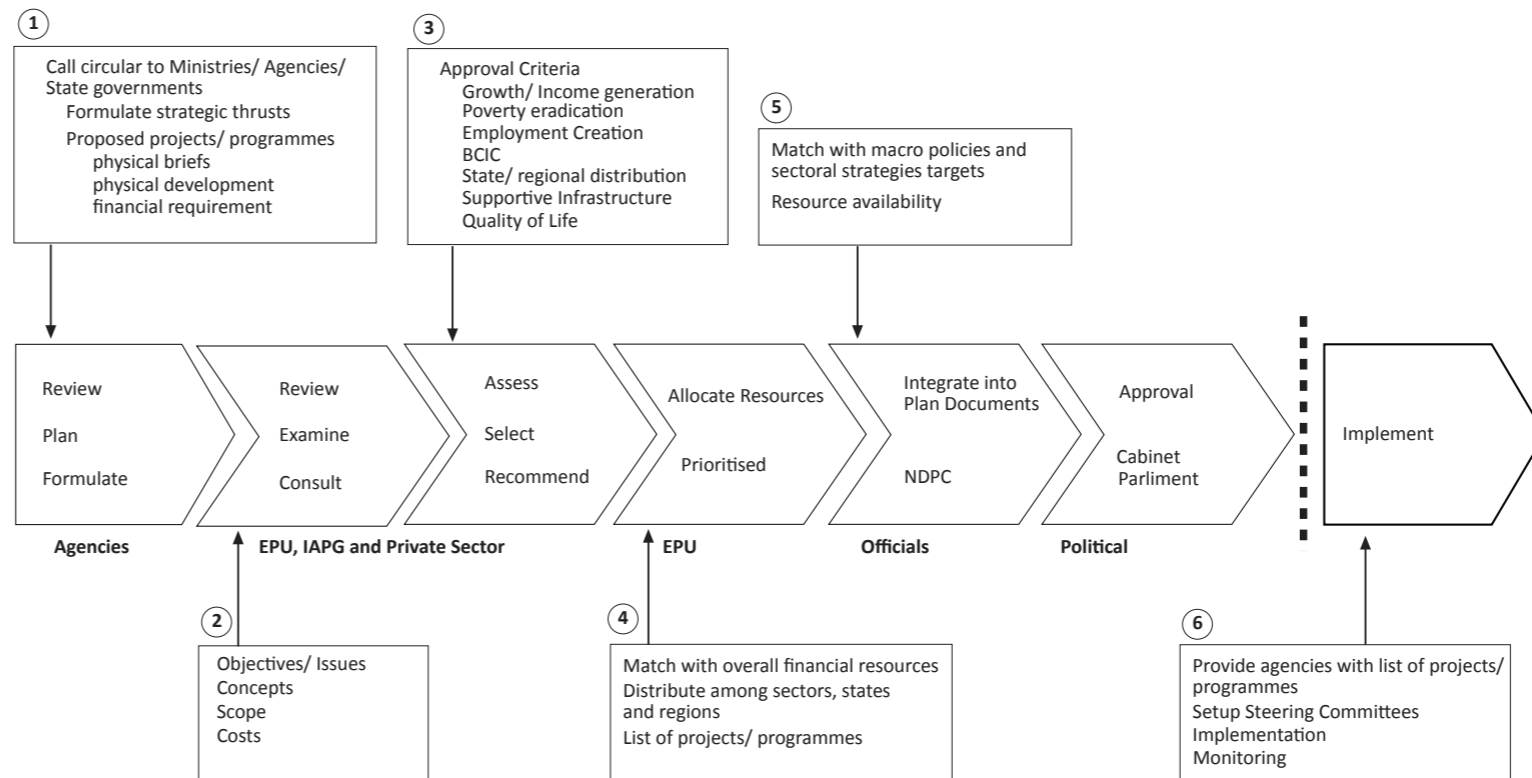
1

Call circular to Ministries/ Agencies/ State governments
Formulate strategic thrusts
Proposed projects/ programmes
physical briefs
physical development
financial requirement

3

Approval Criteria
Growth/ Income generation
Poverty eradication
Employment Creation
BCIC
State/ regional distribution
Supportive Infrastructure
Quality of Life

5

Match with macro policies and sectoral strategies targets
Resource availability

Review
Plan
Formulate

Agencies

Review
Examine
Consult

EPU, IAPG and Private Sector

Assess
Select
Recommend

Allocate Resources
Prioritised

EPU

Integrate into Plan Documents
NDPC

Officials

Approval
Cabinet
Parliment

Political

Implement

2

Objectives/ Issues
Concepts
Scope
Costs

4

Match with overall financial resources
Distribute among sectors, states and regions
List of projects/ programmes

6

Provide agencies with list of projects/ programmes
Setup Steering Committees
Implementation
Monitoring